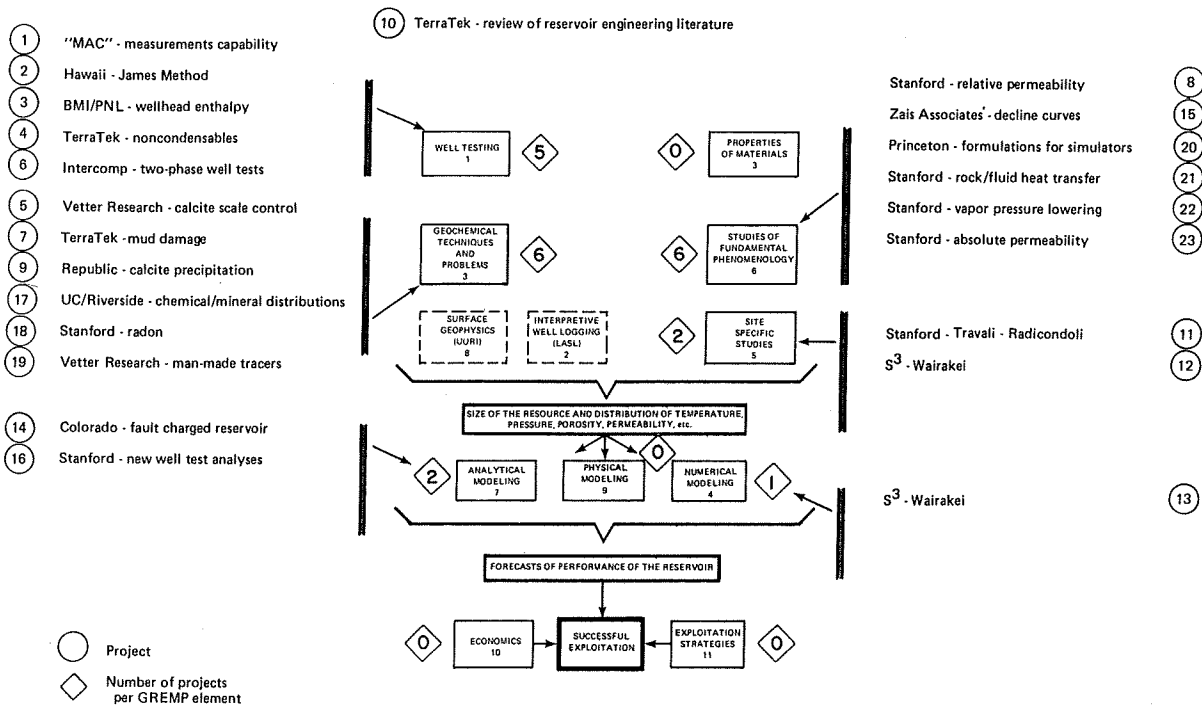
10 TerraTek - review of reservoir engineering literature

1 "MAC" - measurements capability
2 Hawaii - James Method
3 BMI/PNL - wellhead enthalpy
4 TerraTek - noncondensables
6 Intercomp - two-phase well tests

5 Vetter Research - calcite scale control
7 TerraTek - mud damage
9 Republic - calcite precipitation
17 UC/Riverside - chemical/mineral distributions
18 Stanford - radon
19 Vetter Research - man-made tracers

14 Colorado - fault charged reservoir
16 Stanford - new well test analyses

Stanford - relative permeability 8
Zais Associates - decline curves 15
Princeton - formulations for simulators 20
Stanford - rock/fluid heat transfer 21
Stanford - vapor pressure lowering 22
Stanford - absolute permeability 23

Stanford - Travali - Radicondoli 11
$S^3$ - Wairakei 12

$S^3$ - Wairakei 13

WELL TESTING 1
5
0
PROPERTIES OF MATERIALS 3
GEOCHEMICAL TECHNIQUES AND PROBLEMS 3
6
6
STUDIES OF FUNDAMENTAL PHENOMENOLOGY 6
SURFACE GEOPHYSICS (UURI) 8
INTERPRETIVE WELL LOGGING (LASL) 2
2
SITE SPECIFIC STUDIES 5

SIZE OF THE RESOURCE AND DISTRIBUTION OF TEMPERATURE, PRESSURE, POROSITY, PERMEABILITY, etc.

2
ANALYTICAL MODELING 7
PHYSICAL MODELING 9
0
NUMERICAL MODELING 4
1

FORECASTS OF PERFORMANCE OF THE RESERVOIR

0
ECONOMICS 10
SUCCESSFUL EXPLOITATION
EXPLOITATION STRATEGIES 11
0

Project
Number of projects per GREMP element